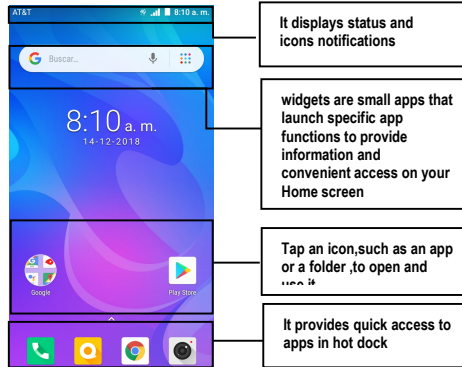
AT&T
8:10 a. m.

It displays status and icons notifications

Buscar...

8:10 a. m.
14-12-2018

widgets are small apps that launch specific app functions to provide information and convenient access on your Home screen

Google

Play Store

Tap an icon,such as an app or a folder ,to open and use it

It provides quick access to apps in hot dock